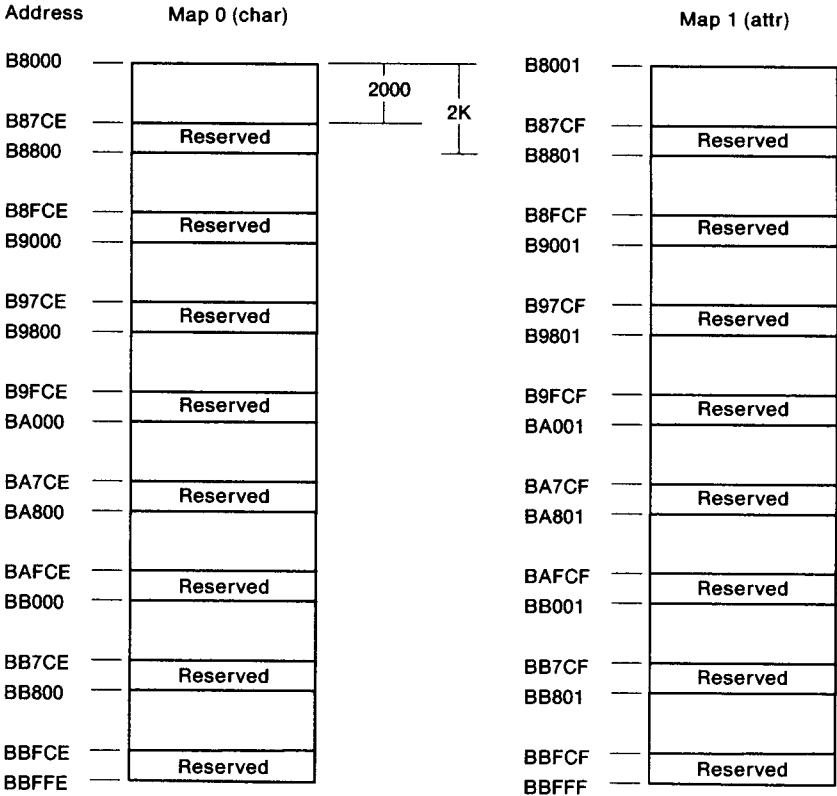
Address

Map 0 (char)

B8000
B87CE
B8800
B8FCE
B9000
B97CE
B9800
B9FCE
BA000
BA7CE
BA800
BAFCE
BB000
BB7CE
BB800
BBFCE
BBFFE

Reserved
Reserved
Reserved
Reserved
Reserved
Reserved
Reserved
Reserved

2000
2K

Map 1 (attr)

B8001
B87CF
B8801
B8FCF
B9001
B97CF
B9801
B9FCF
BA001
BA7CF
BA801
BAFCF
BB001
BB7CF
BB801
BBFCF
BBFFF

Reserved
Reserved
Reserved
Reserved
Reserved
Reserved
Reserved
Reserved